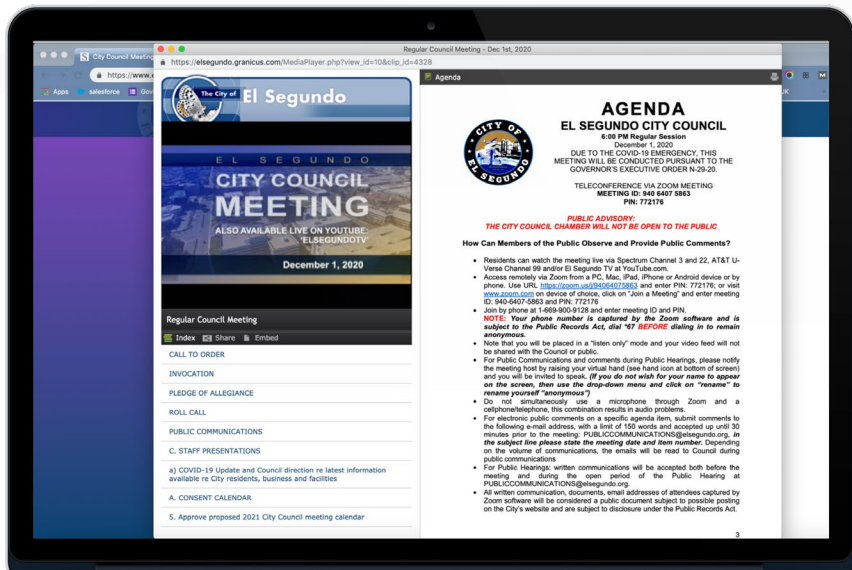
City Council Meeting
https://www.
Apps salesforce Gov

Regular Council Meeting - Dec 1st, 2020
https://elsegundo.granicus.com/MediaPlayer.php?view_id=10&clip_id=4328

The City of El Segundo

EL SEGUNDO
CITY COUNCIL MEETING
ALSO AVAILABLE LIVE ON YOUTUBE: 'ELSEGUNDOTV'
December 1, 2020

Regular Council Meeting
Index Share Embed

CALL TO ORDER
INVOCATION
PLEDGE OF ALLEGIANCE
ROLL CALL
PUBLIC COMMUNICATIONS
C. STAFF PRESENTATIONS
a) COVID-19 Update and Council direction re latest information available re City residents, business and facilities
A. CONSENT CALENDAR
5. Approve proposed 2021 City Council meeting calendar

Agenda

CITY OF EL SEGUNDO

AGENDA
EL SEGUNDO CITY COUNCIL
6:00 PM Regular Session
December 1, 2020
DUE TO THE COVID-19 EMERGENCY, THIS MEETING WILL BE CONDUCTED PURSUANT TO THE GOVERNOR'S EXECUTIVE ORDER N-29-20.

TELECONFERENCE VIA ZOOM MEETING
MEETING ID: 940 6407 5863
PIN: 772176

PUBLIC ADVISORY:
THE CITY COUNCIL CHAMBER WILL NOT BE OPEN TO THE PUBLIC

How Can Members of the Public Observe and Provide Public Comments?

• Residents can watch the meeting live via Spectrum Channel 3 and 22, AT&T U-Verse Channel 99 and/or El Segundo TV at YouTube.com.
• Access remotely via Zoom from a PC, Mac, iPad, iPhone or Android device or by phone. Use URL https://zoom.us/j/94064075863 and enter PIN: 772176; or visit www.zoom.com on device of choice, click on "Join a Meeting" and enter meeting ID: 940-6407-5863 and PIN: 772176
• Join by phone at 1-669-900-9128 and enter meeting ID and PIN.
NOTE: Your phone number is captured by the Zoom software and is subject to the Public Records Act, dial *67 BEFORE dialing in to remain anonymous.
• Note that you will be placed in a "listen only" mode and your video feed will not be shared with the Council or public.
• For Public Communications and comments during Public Hearings, please notify the meeting host by raising your virtual hand (see hand icon at bottom of screen) and you will be invited to speak. (If you do not wish for your name to appear on the screen, then use the drop-down menu and click on "rename" to rename yourself "anonymous")
• Do not simultaneously use a microphone through Zoom and a cellphone/telephone, this combination results in audio problems.
• For electronic public comments on a specific agenda item, submit comments to the following e-mail address, with a limit of 150 words and accepted up until 30 minutes prior to the meeting: PUBLICCOMMUNICATIONS@elsegundo.org, in the subject line please state the meeting date and item number. Depending on the volume of communications, the emails will be read to Council during public communications
• For Public Hearings: written communications will be accepted both before the meeting and during the open period of the Public Hearing at PUBLICCOMMUNICATIONS@elsegundo.org.
• All written communication, documents, email addresses of attendees captured by Zoom software will be considered a public document subject to possible posting on the City's website and are subject to disclosure under the Public Records Act.

3